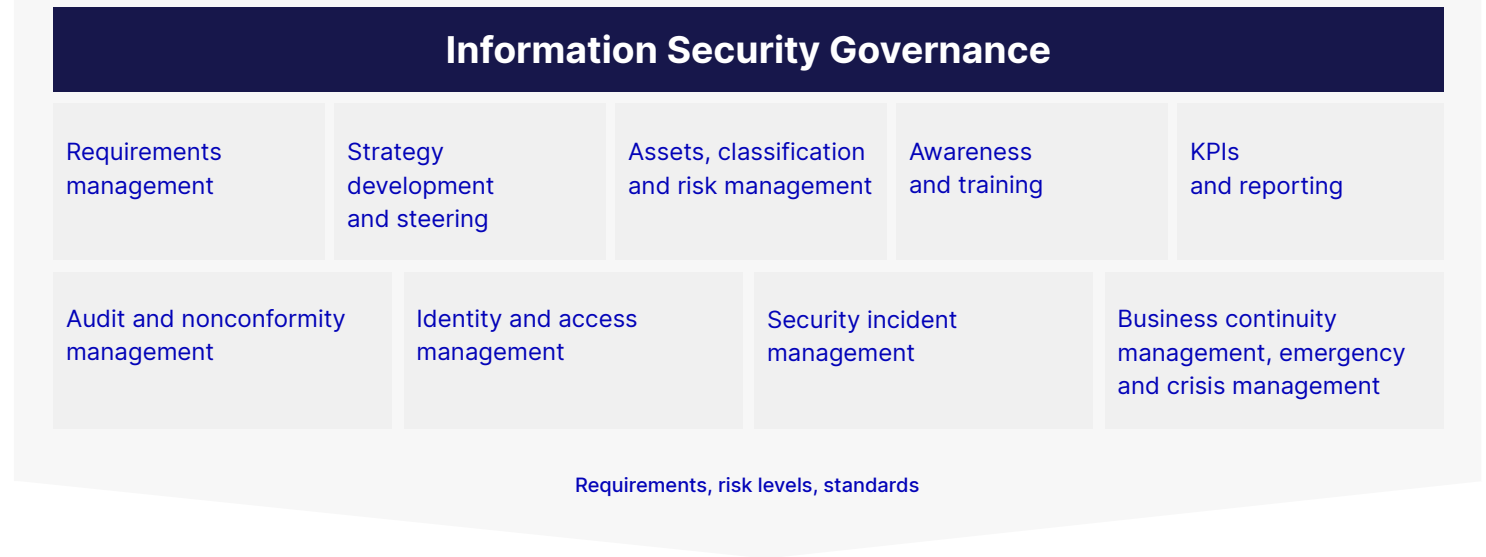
Information Security Governance

Requirements management

Strategy development and steering

Assets, classification and risk management

Awareness and training

KPIs and reporting

Audit and nonconformity management

Identity and access management

Security incident management

Business continuity management, emergency and crisis management

Requirements, risk levels, standards